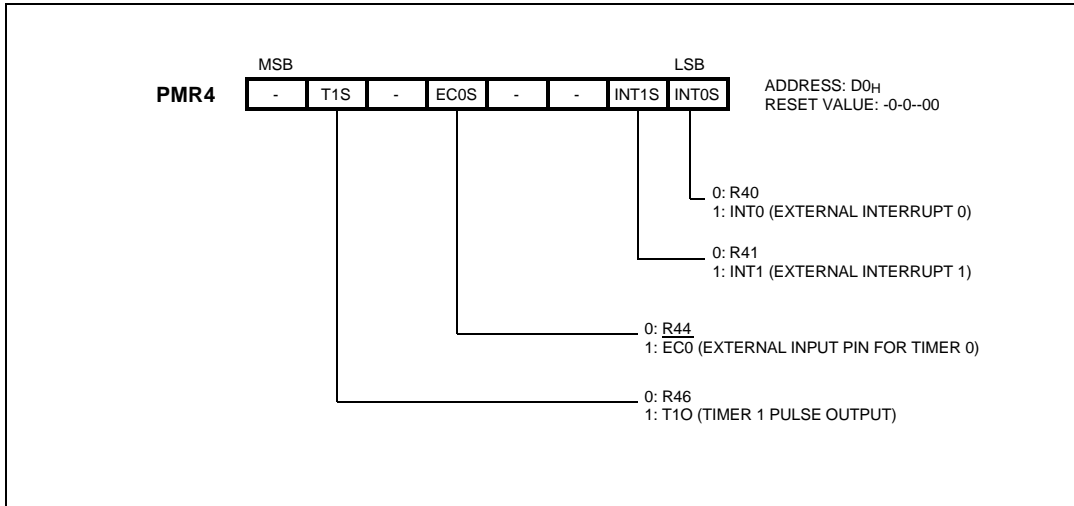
MSB

LSB

PMR4

| - | T1S | - | EC0S | - | - | INT1S | INT0S |
|---|---|---|---|---|---|---|---|

ADDRESS: $D0_H$
RESET VALUE: -0-0--00

0: R40
1: INT0 (EXTERNAL INTERRUPT 0)

0: R41
1: INT1 (EXTERNAL INTERRUPT 1)

0: R44
1: $\overline{EC0}$ (EXTERNAL INPUT PIN FOR TIMER 0)

0: R46
1: T1O (TIMER 1 PULSE OUTPUT)